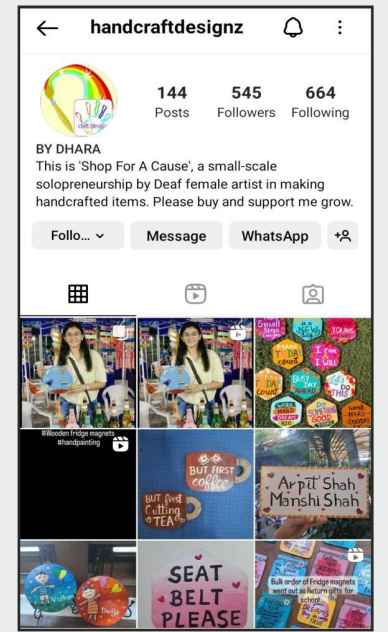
handcraftdesignz

144 Posts
545 Followers
664 Following

BY DHARA
This is 'Shop For A Cause', a small-scale solopreneurship by Deaf female artist in making handcrafted items. Please buy and support me grow.

Follo...
Message
WhatsApp

#Wooden fridge magnets #handpainting

BUT FIRST coffee
BUT first Cutting TEA

Arpit Shah
Manshi Shah

SEAT BELT PLEASE

Bulk order of Fridge magnets went out as Return gifts for school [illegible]